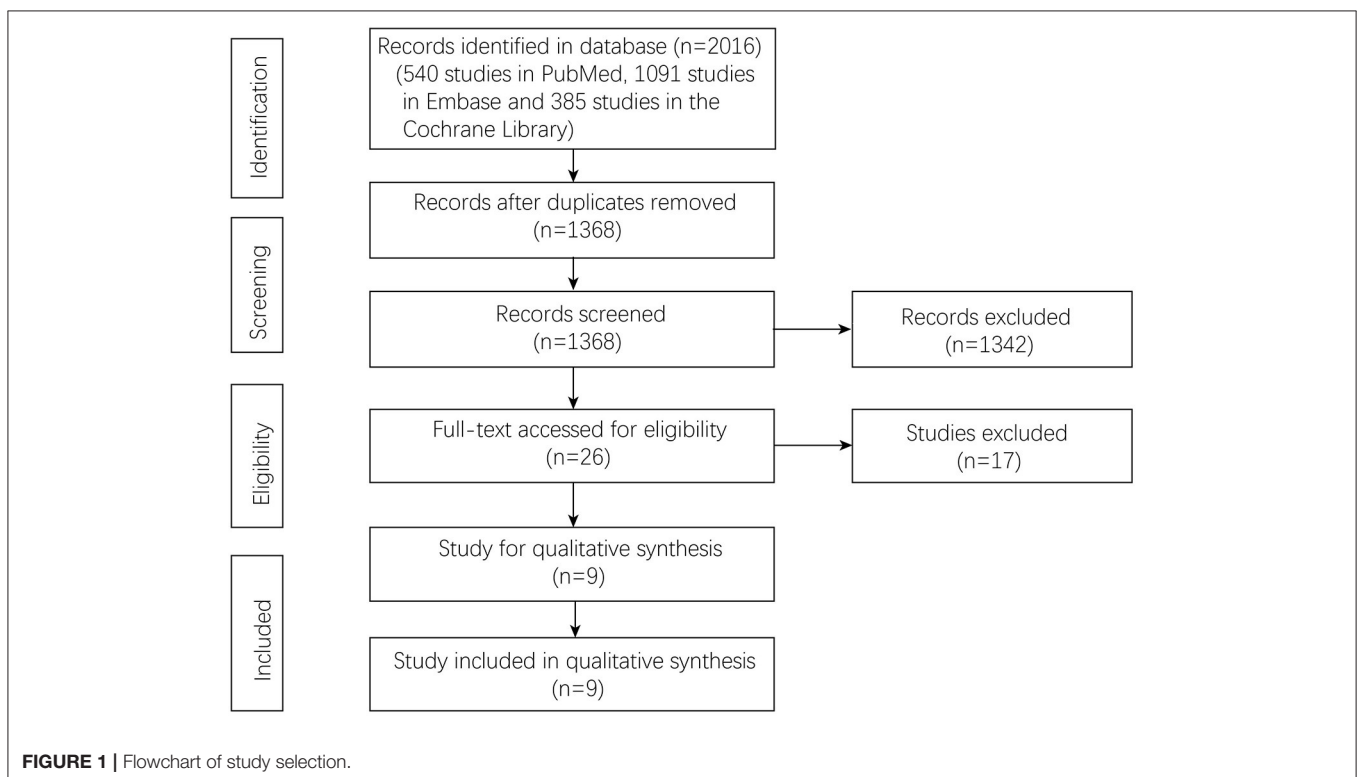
Identification

Records identified in database (n=2016) (540 studies in PubMed, 1091 studies in Embase and 385 studies in the Cochrane Library)

Screening

Records after duplicates removed (n=1368)

Records screened (n=1368)

Records excluded (n=1342)

Eligibility

Full-text accessed for eligibility (n=26)

Studies excluded (n=17)

Included

Study for qualitative synthesis (n=9)

Study included in qualitative synthesis (n=9)

FIGURE 1 | Flowchart of study selection.